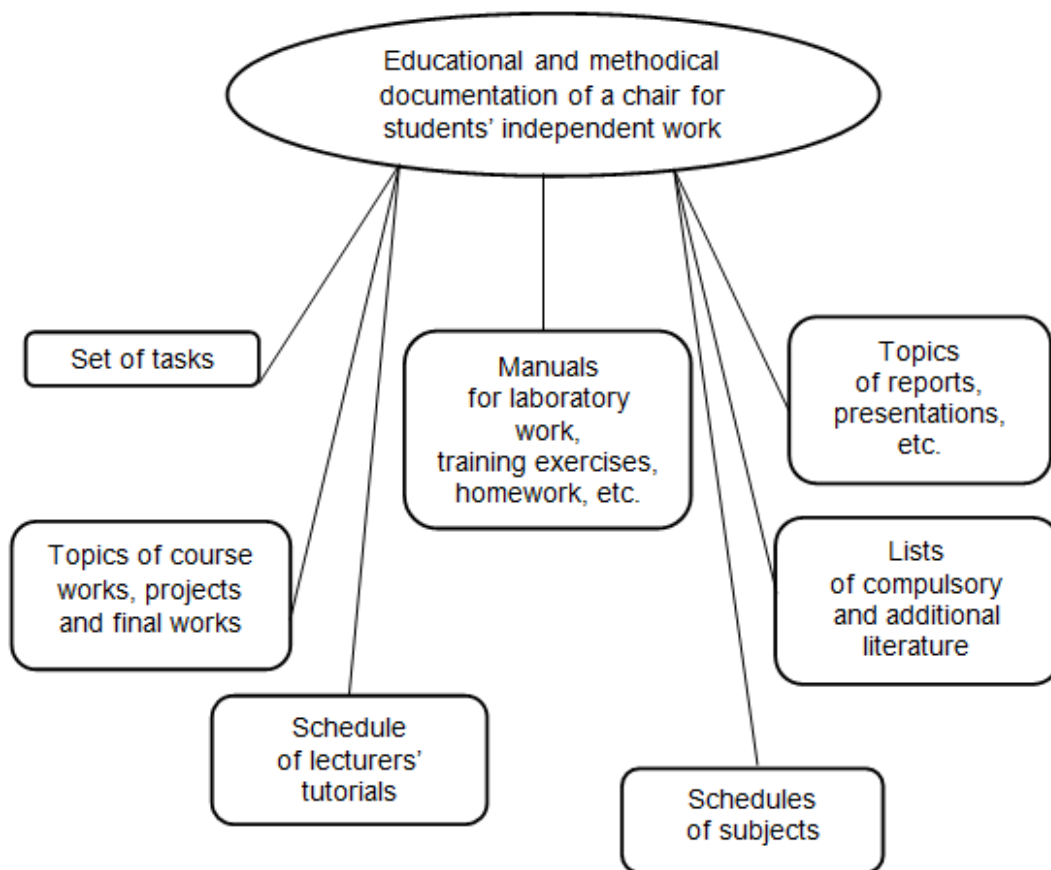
Educational and methodical documentation of a chair for students' independent work

Set of tasks

Manuals for laboratory work, training exercises, homework, etc.

Topics of reports, presentations, etc.

Topics of course works, projects and final works

Lists of compulsory and additional literature

Schedule of lecturers' tutorials

Schedules of subjects